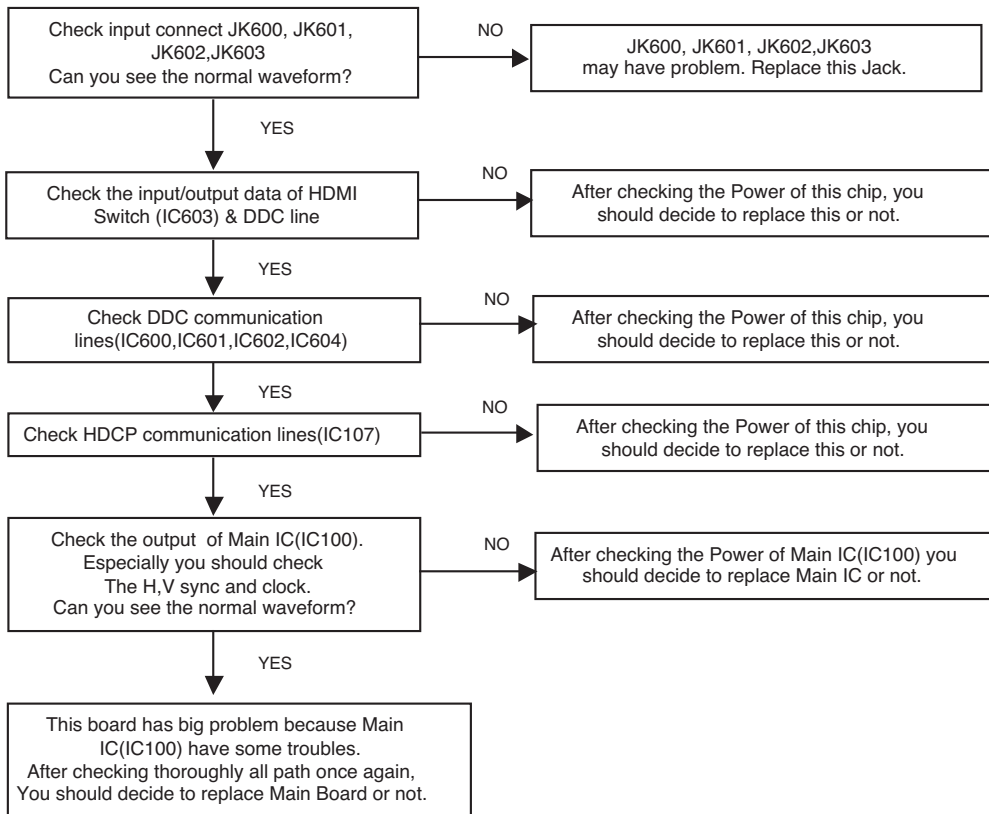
Check input connect JK600, JK601, JK602,JK603
Can you see the normal waveform?

NO

JK600, JK601, JK602,JK603
may have problem. Replace this Jack.

YES

Check the input/output data of HDMI Switch (IC603) & DDC line

NO

After checking the Power of this chip, you should decide to replace this or not.

YES

Check DDC communication lines(IC600,IC601,IC602,IC604)

NO

After checking the Power of this chip, you should decide to replace this or not.

YES

Check HDCP communication lines(IC107)

NO

After checking the Power of this chip, you should decide to replace this or not.

YES

Check the output of Main IC(IC100).
Especially you should check
The H,V sync and clock.
Can you see the normal waveform?

NO

After checking the Power of Main IC(IC100) you should decide to replace Main IC or not.

YES

This board has big problem because Main IC(IC100) have some troubles.
After checking thoroughly all path once again,
You should decide to replace Main Board or not.